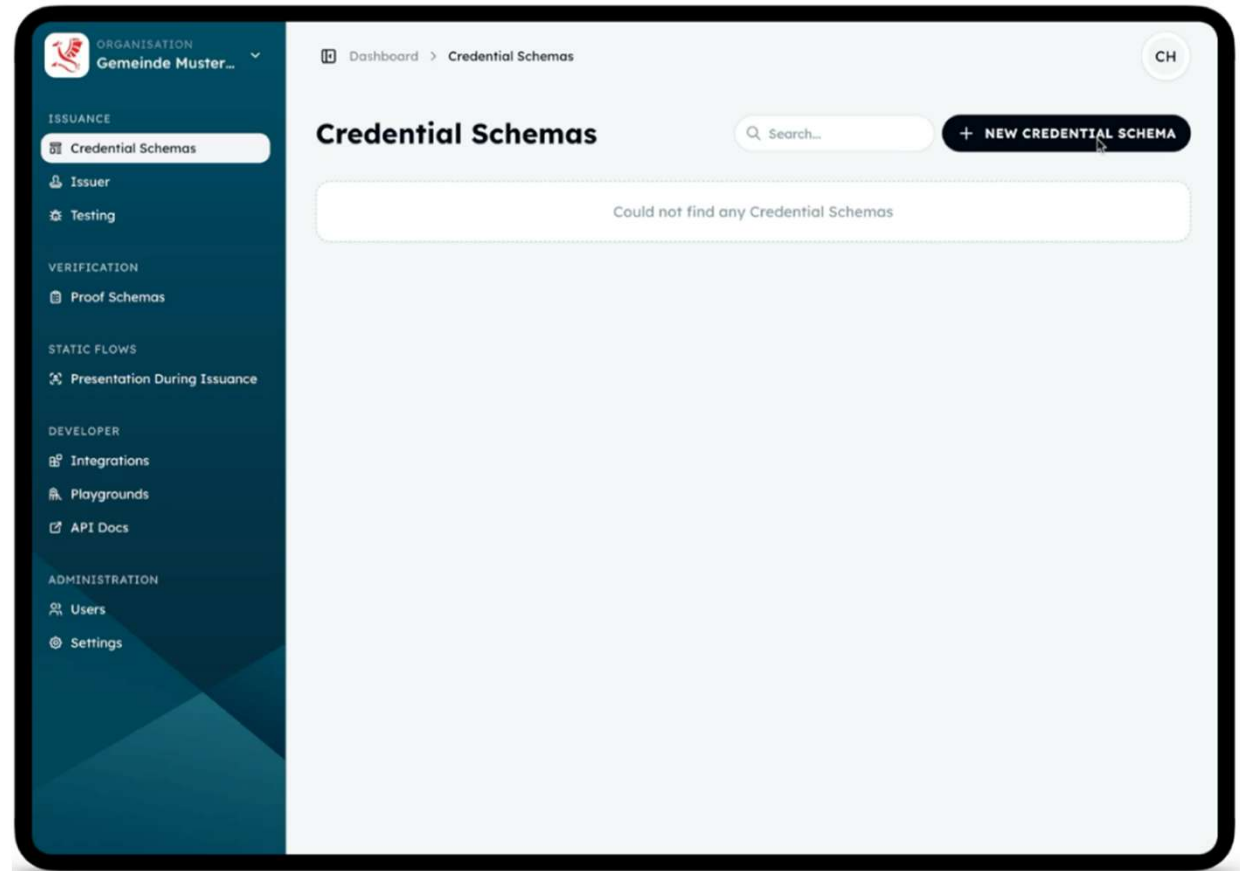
ORGANISATION
Gemeinde Muster...

ISSUANCE
Credential Schemas
Issuer
Testing

VERIFICATION
Proof Schemas

STATIC FLOWS
Presentation During Issuance

DEVELOPER
Integrations
Playgrounds
API Docs

ADMINISTRATION
Users
Settings

Dashboard > Credential Schemas

CH

Credential Schemas

Search...

+ NEW CREDENTIAL SCHEMA

Could not find any Credential Schemas